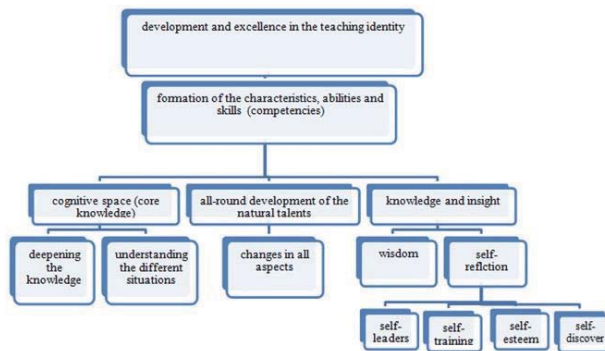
development and excellence in the teaching identity

formation of the characteristics, abilities and skills (competencies)

cognitive space (core knowledge)

all-round development of the natural talents

knowledge and insight

deepening the knowledge

understanding the different situations

changes in all aspects

wisdom

self-reflction

self-leaders

self-training

self-esteem

self-discover